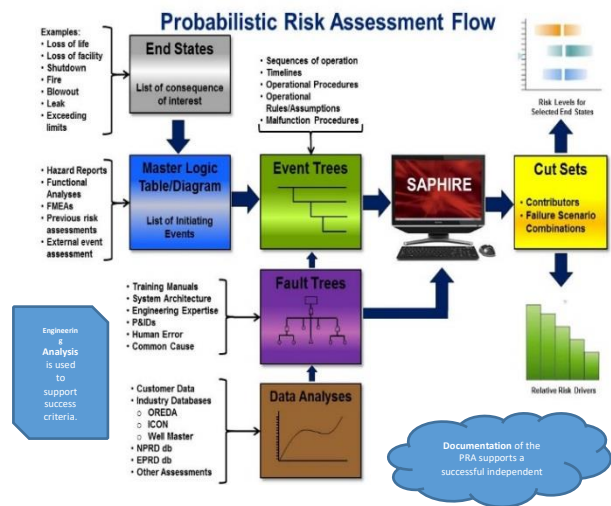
Probabilistic Risk Assessment Flow

Examples:
• Loss of life
• Loss of facility
• Shutdown
• Fire
• Blowout
• Leak
• Exceeding limits

End States

List of consequence of interest

• Sequences of operation
• Timelines
• Operational Procedures
• Operational Rules/Assumptions
• Malfunction Procedures

Risk Levels for Selected End States

• Hazard Reports
• Functional Analyses
• FMEAs
• Previous risk assessments
• External event assessment

Master Logic Table/Diagram

List of Initiating Events

Event Trees

SAPHIRE

Cut Sets

• Contributors
• Failure Scenario Combinations

• Training Manuals
• System Architecture
• Engineering Expertise
• P&IDs
• Human Error
• Common Cause

Fault Trees

Engineering Analysis is used to support success criteria.

Relative Risk Drivers

• Customer Data
• Industry Databases
○ OREDA
○ ICON
○ Well Master
• NPRD db
• EPRD db
• Other Assessments

Data Analyses

Documentation of the PRA supports a successful independent